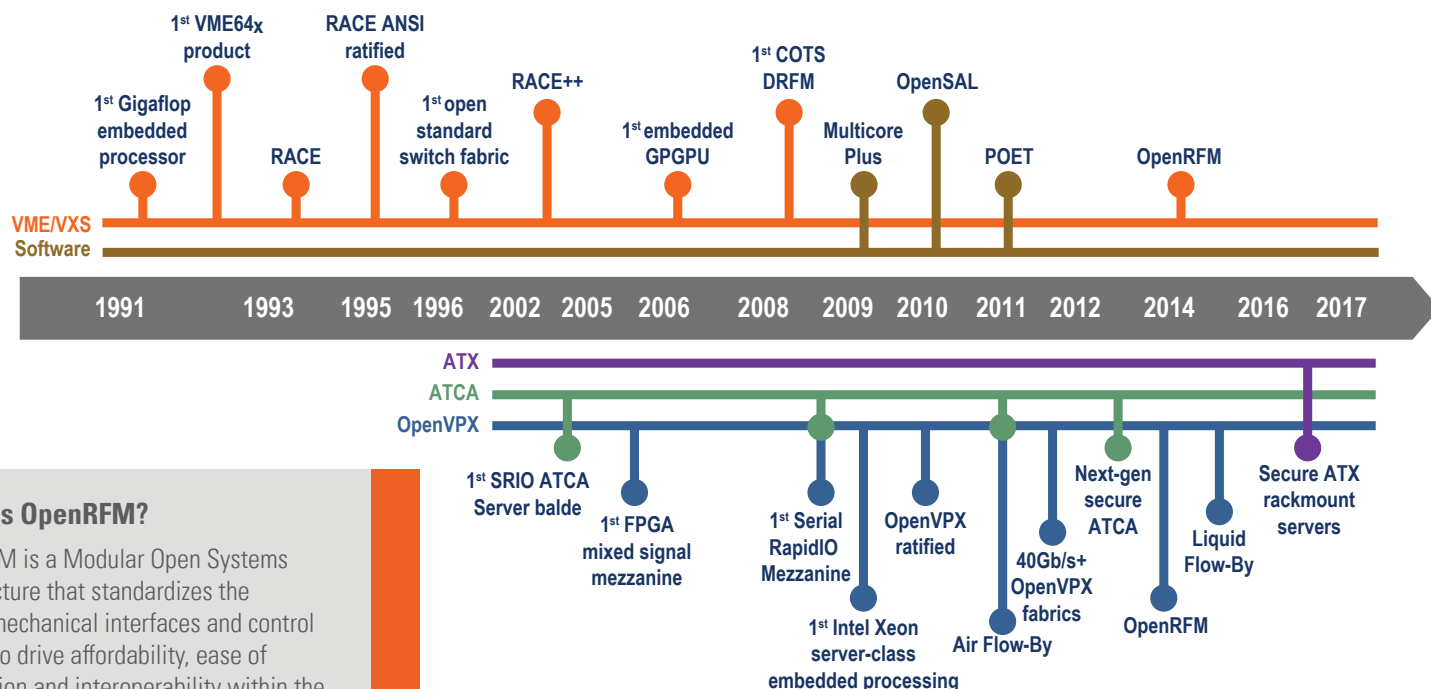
1$^{st}$ VME64x product

RACE ANSI ratified

1$^{st}$ Gigaflop embedded processor

RACE

1$^{st}$ open standard switch fabric

RACE++

1$^{st}$ embedded GPGPU

1$^{st}$ COTS DRFM

Multicore Plus

OpenSAL

POET

OpenRFM

VME/VXS
Software

1991 1993 1995 1996 2002 2005 2006 2008 2009 2010 2011 2012 2014 2016 2017

ATX
ATCA
OpenVPX

1$^{st}$ SRIO ATCA Server balde

1$^{st}$ FPGA mixed signal mezzanine

1$^{st}$ Serial RapidIO Mezzanine

1$^{st}$ Intel Xeon server-class embedded processing

OpenVPX ratified

Air Flow-By

40Gb/s+ OpenVPX fabrics

Next-gen secure ATCA

OpenRFM

Liquid Flow-By

Secure ATX rackmount servers

s OpenRFM?

M is a Modular Open Systems cture that standardizes the mechanical interfaces and control o drive affordability, ease of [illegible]ion and interoperability within the